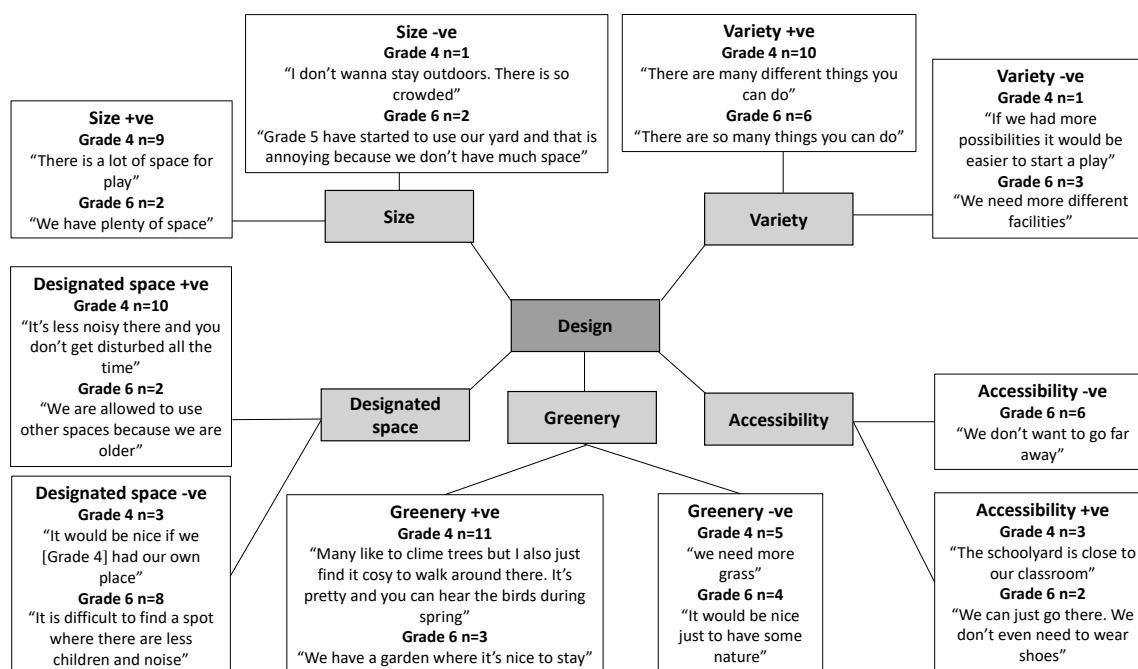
Size -ve
Grade 4 n=1
"I don't wanna stay outdoors. There is so crowded"
Grade 6 n=2
"Grade 5 have started to use our yard and that is annoying because we don't have much space"

Variety +ve
Grade 4 n=10
"There are many different things you can do"
Grade 6 n=6
"There are so many things you can do"

Size +ve
Grade 4 n=9
"There is a lot of space for play"
Grade 6 n=2
"We have plenty of space"

Variety -ve
Grade 4 n=1
"If we had more possibilities it would be easier to start a play"
Grade 6 n=3
"We need more different facilities"

Size

Variety

Designated space +ve
Grade 4 n=10
"It's less noisy there and you don't get disturbed all the time"
Grade 6 n=2
"We are allowed to use other spaces because we are older"

Design

Designated space

Greenery

Accessibility

Accessibility -ve
Grade 6 n=6
"We don't want to go far away"

Designated space -ve
Grade 4 n=3
"It would be nice if we [Grade 4] had our own place"
Grade 6 n=8
"It is difficult to find a spot where there are less children and noise"

Greenery +ve
Grade 4 n=11
"Many like to clime trees but I also just find it cosy to walk around there. It's pretty and you can hear the birds during spring"
Grade 6 n=3
"We have a garden where it's nice to stay"

Greenery -ve
Grade 4 n=5
"we need more grass"
Grade 6 n=4
"It would be nice just to have some nature"

Accessibility +ve
Grade 4 n=3
"The schoolyard is close to our classroom"
Grade 6 n=2
"We can just go there. We don't even need to wear shoes"